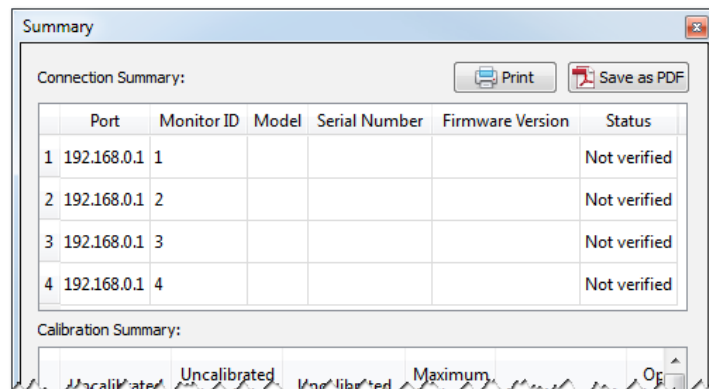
Summary

Connection Summary:

Print

Save as PDF

|   | Port | Monitor ID | Model | Serial Number | Firmware Version | Status |
|---|---|---|---|---|---|---|
| 1 | 192.168.0.1 | 1 | | | | Not verified |
| 2 | 192.168.0.1 | 2 | | | | Not verified |
| 3 | 192.168.0.1 | 3 | | | | Not verified |
| 4 | 192.168.0.1 | 4 | | | | Not verified |

Calibration Summary:

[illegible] Uncalibrated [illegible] Maximum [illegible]